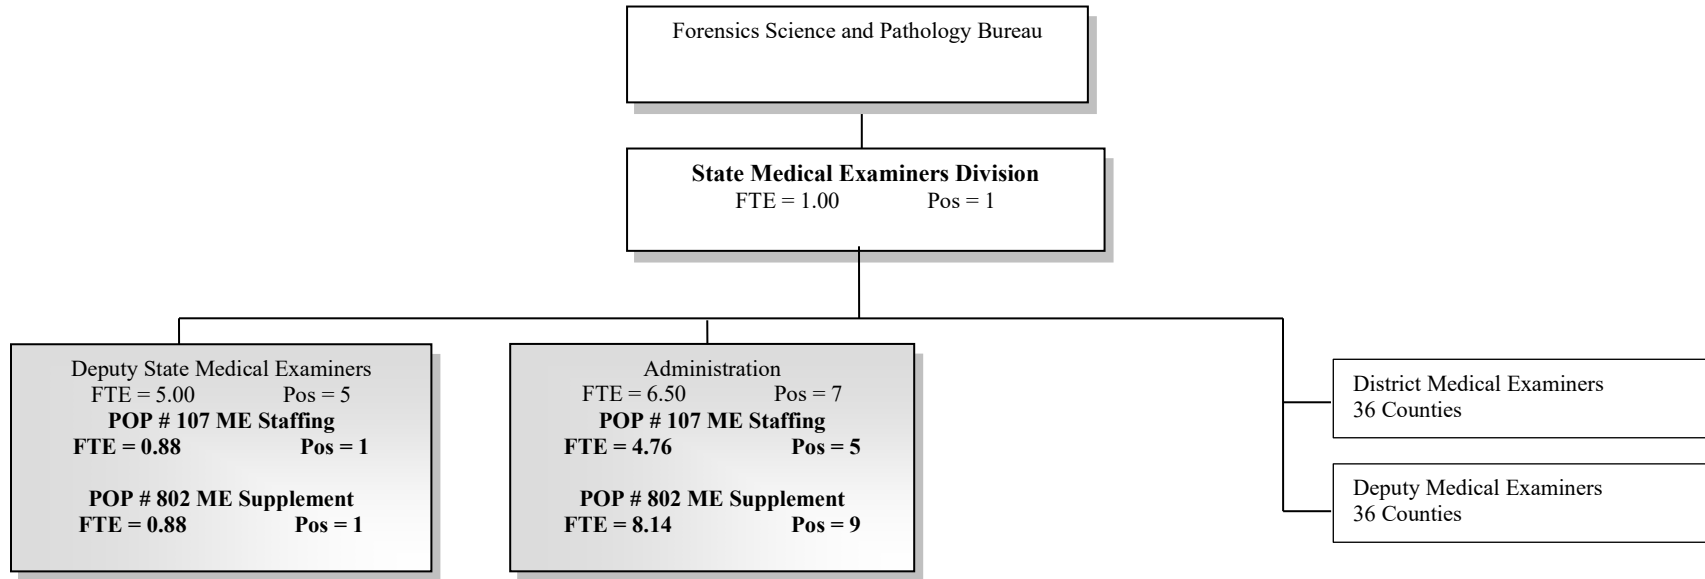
Forensics Science and Pathology Bureau

**State Medical Examiners Division**
FTE = 1.00 Pos = 1

Deputy State Medical Examiners
FTE = 5.00 Pos = 5
**POP # 107 ME Staffing**
**FTE = 0.88 Pos = 1**

**POP # 802 ME Supplement**
**FTE = 0.88 Pos = 1**

Administration
FTE = 6.50 Pos = 7
**POP # 107 ME Staffing**
**FTE = 4.76 Pos = 5**

**POP # 802 ME Supplement**
**FTE = 8.14 Pos = 9**

District Medical Examiners
36 Counties

Deputy Medical Examiners
36 Counties